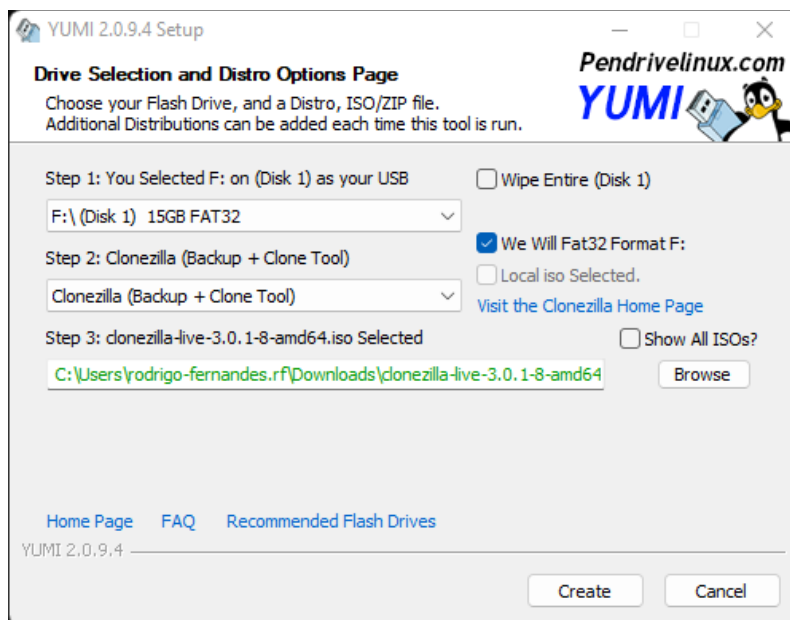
YUMI 2.0.9.4 Setup

Drive Selection and Distro Options Page
Choose your Flash Drive, and a Distro, ISO/ZIP file.
Additional Distributions can be added each time this tool is run.

Pendrivelinux.com
YUMI

Step 1: You Selected F: on (Disk 1) as your USB
Wipe Entire (Disk 1)
F:\ (Disk 1) 15GB FAT32
We Will Fat32 Format F:
Step 2: Clonezilla (Backup + Clone Tool)
Local iso Selected.
Clonezilla (Backup + Clone Tool)
Visit the Clonezilla Home Page
Step 3: clonezilla-live-3.0.1-8-amd64.iso Selected
Show All ISOs?
C:\Users\rodrigo-fernandes.rf\Downloads\clonezilla-live-3.0.1-8-amd64
Browse

Home Page FAQ Recommended Flash Drives
YUMI 2.0.9.4
Create Cancel